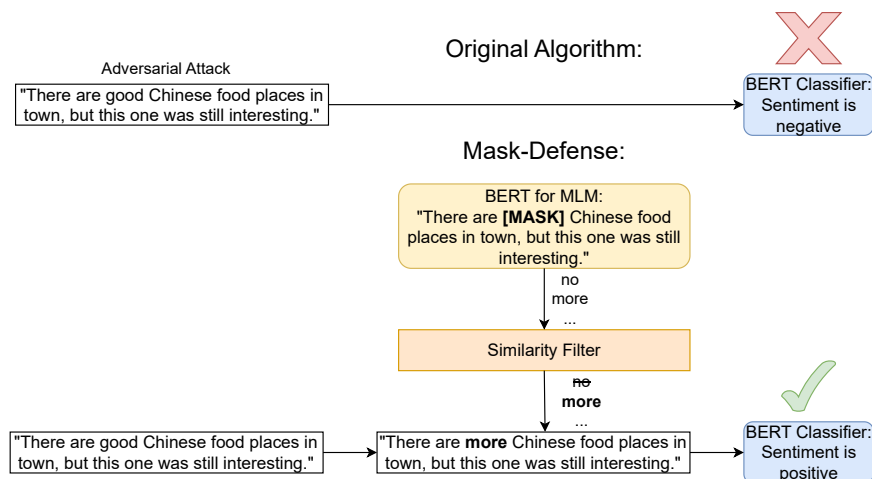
Original Algorithm:

Adversarial Attack

"There are good Chinese food places in town, but this one was still interesting."

BERT Classifier: Sentiment is negative

Mask-Defense:

BERT for MLM: "There are **[MASK]** Chinese food places in town, but this one was still interesting."

no
more
...

Similarity Filter

~~no~~
**more**
...

"There are good Chinese food places in town, but this one was still interesting."

"There are **more** Chinese food places in town, but this one was still interesting."

BERT Classifier: Sentiment is positive